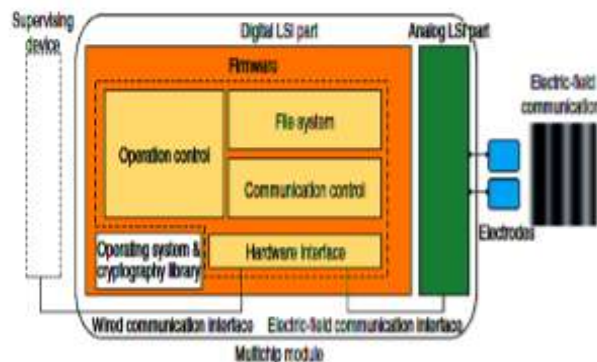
Supervising device

Digital LSI part

Analog LSI part

Firmware

Operation control

File system

Communication control

Operating system & cryptography library

Hardware interface

Electric-field communication

Electrodes

Wired communication interface

Electric-field communication interface

Multichip module